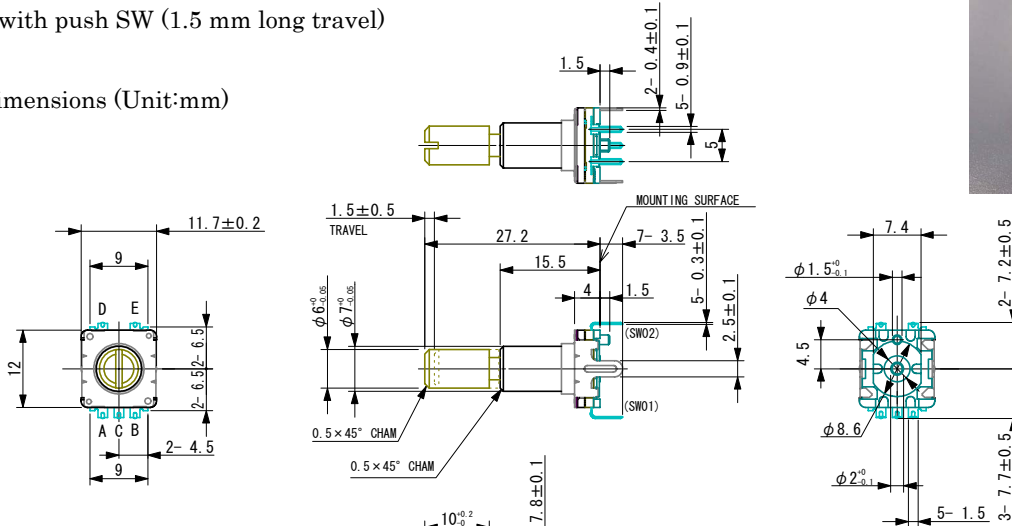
with push SW (1.5 mm long travel)

mensions (Unit:mm)

1.5

2- 0.4±0.1

5- 0.9±0.1

5

MOUNTING SURFACE

11.7±0.2

9

D E

12

2- 6.5

2- 6.5

A C B

2- 4.5

9

1.5±0.5
TRAVEL

27.2

7- 3.5±0.1

15.5

5- 0.3±0.1

4

1.5

$\phi 6^{+0}_{-0.05}$

$\phi 7^{+0}_{-0.05}$

2.5±0.1

(SW02)

(SW01)

0.5×45° CHAM

0.5×45° CHAM

7.8±0.1

$10^{+0.2}_{-0}$

7.4

$\phi 1.5^{+0}_{-0.1}$

2- 7.2±0.5

$\phi 4$

4.5

$\phi 8.6$

$\phi 2^{+0}_{-0.1}$

3- 7.7±0.5

5- 1.5